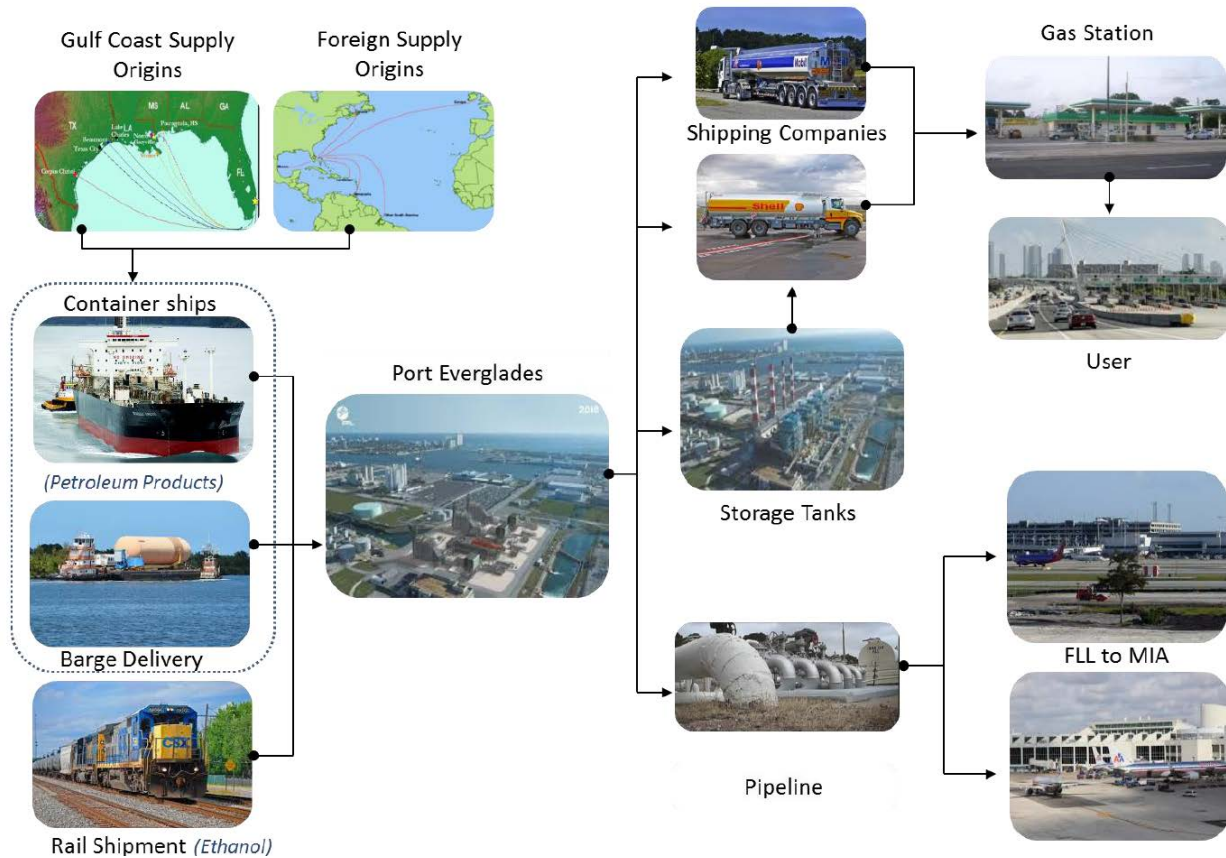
Gulf Coast Supply Origins

Foreign Supply Origins

TX
MS
AL
GA
FL

Container ships

(Petroleum Products)

Barge Delivery

Rail Shipment (Ethanol)

Port Everglades

Shipping Companies

Storage Tanks

Pipeline

Gas Station

User

FLL to MIA